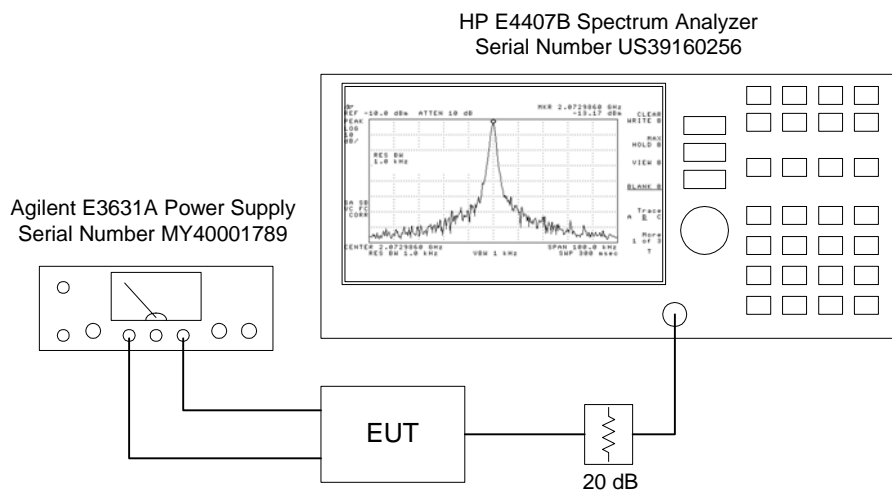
HP E4407B Spectrum Analyzer
Serial Number US39160256

Agilent E3631A Power Supply
Serial Number MY40001789

dr
REF -10.0 dBm ATTEN 10 dB
PEAK
LOG
10
dB/

MKR 2.0729860 GHz
-13.17 dBm

RES BW
1.0 kHz

SA SB
VC FC
CORR

CENTER 2.0729860 GHz
RES BW 1.0 kHz
VBW 1 kHz
SPAN 100.0 kHz
SWP 300 msec

CLEAR
WRITE B

MAX
HOLD B

VIEW B

BLANK B

Trace
A B C

More
1 of 3

EUT

20 dB